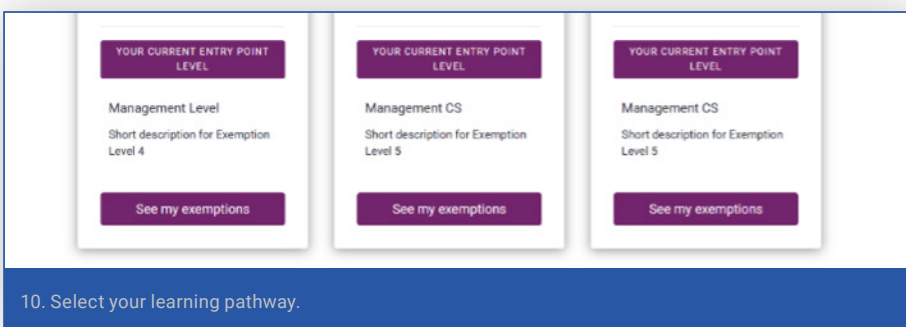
YOUR CURRENT ENTRY POINT LEVEL

Management Level

Short description for Exemption Level 4

See my exemptions

YOUR CURRENT ENTRY POINT LEVEL

Management CS

Short description for Exemption Level 5

See my exemptions

YOUR CURRENT ENTRY POINT LEVEL

Management CS

Short description for Exemption Level 5

See my exemptions

10. Select your learning pathway.